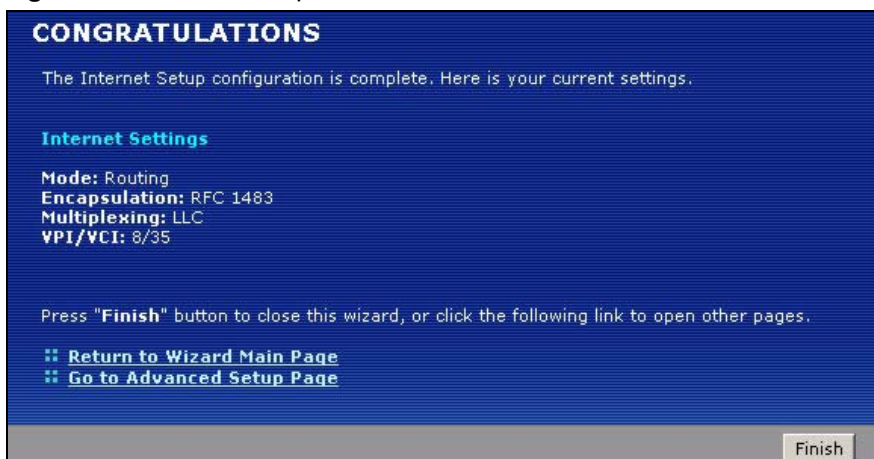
CONGRATULATIONS

The Internet Setup configuration is complete. Here is your current settings.

Internet Settings

Mode: Routing
Encapsulation: RFC 1483
Multiplexing: LLC
VPI/VCI: 8/35

Press "Finish" button to close this wizard, or click the following link to open other pages.

Return to Wizard Main Page
Go to Advanced Setup Page

Finish